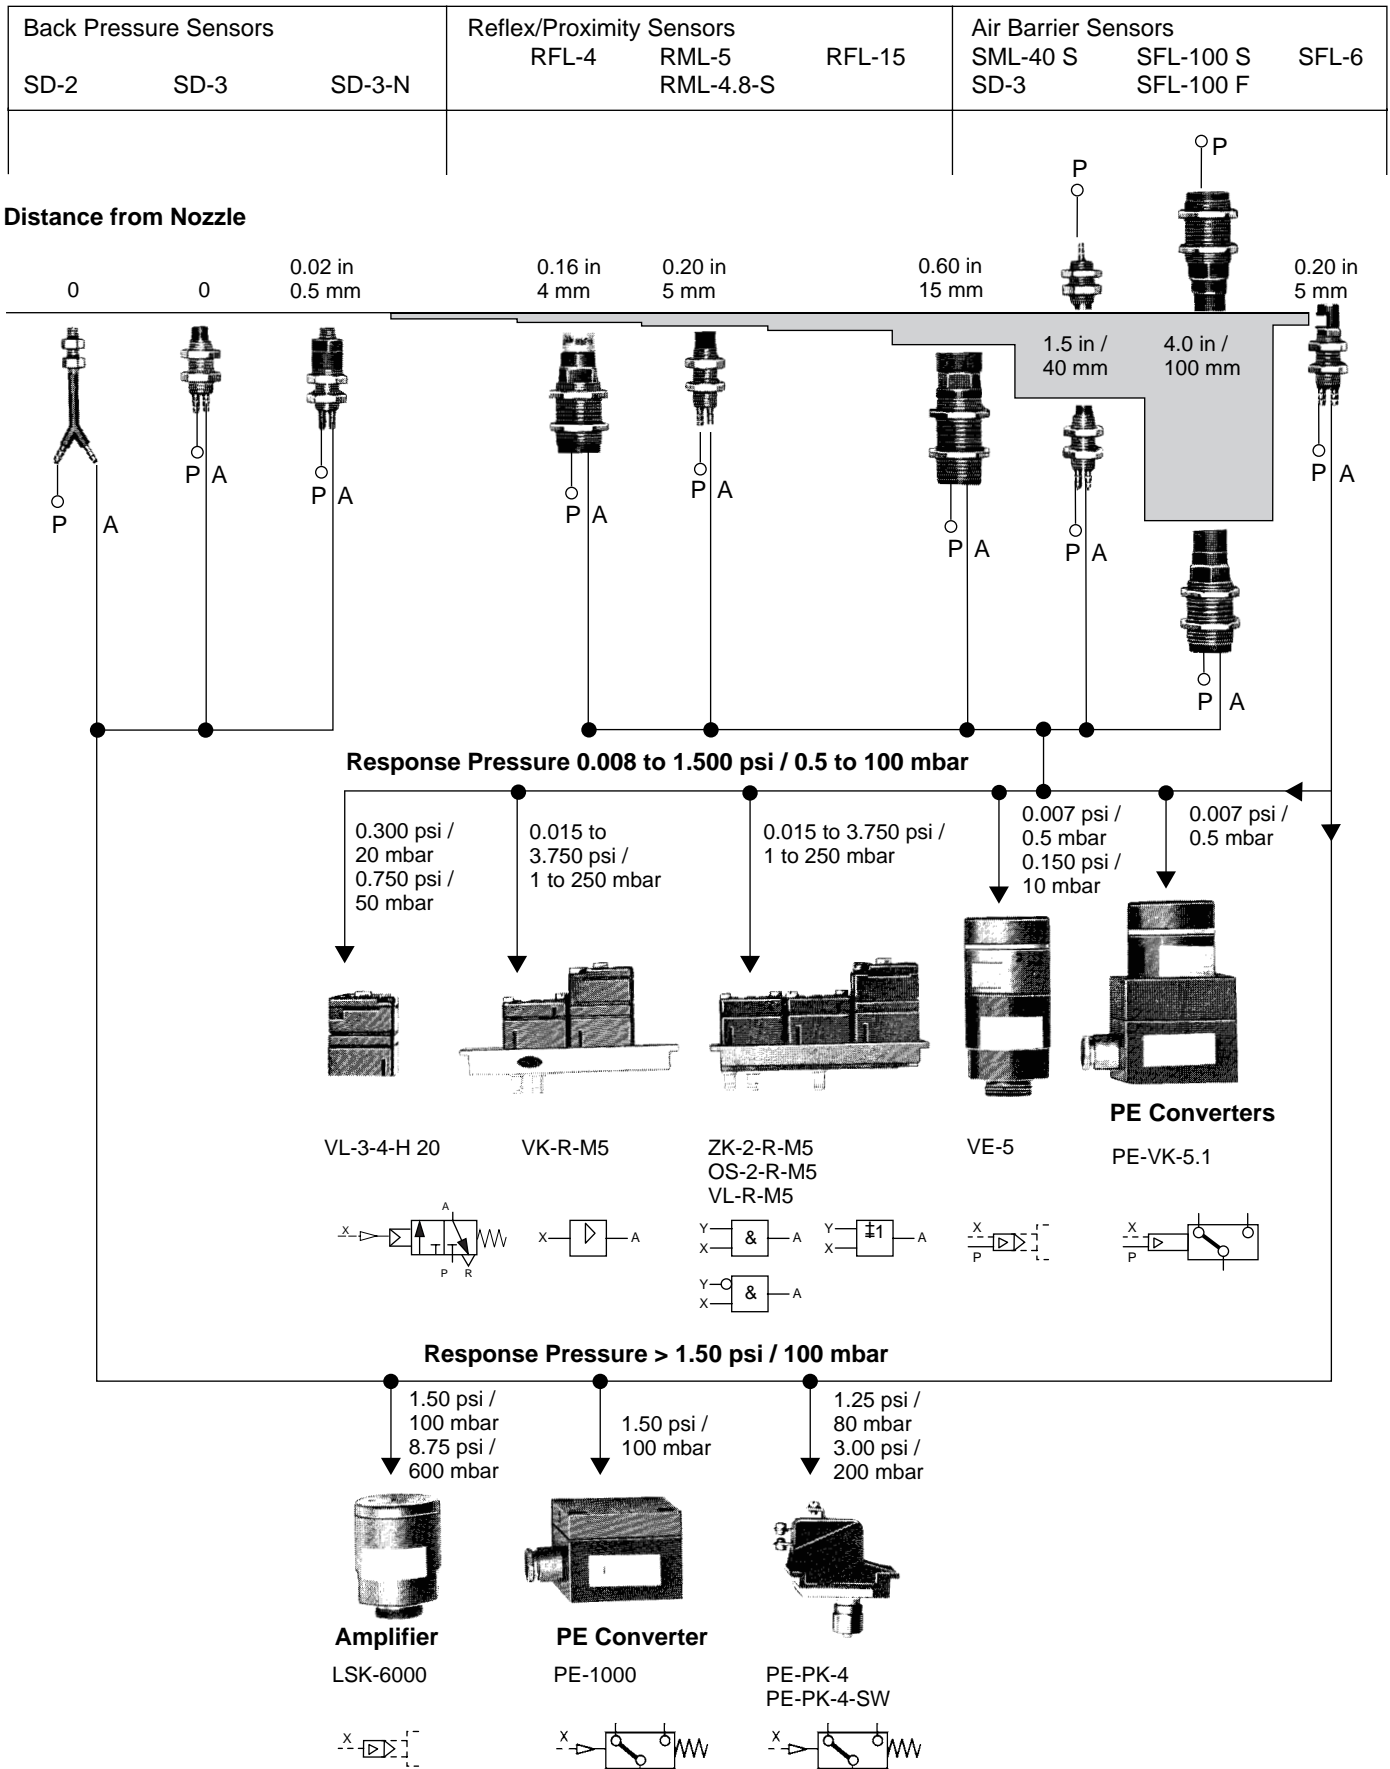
Back Pressure Sensors
SD-2 SD-3 SD-3-N

Reflex/Proximity Sensors
RFL-4 RML-5 RFL-15
RML-4.8-S

Air Barrier Sensors
SML-40 S SFL-100 S SFL-6
SD-3 SFL-100 F

Distance from Nozzle

0 0 0.02 in 0.5 mm 0.16 in 4 mm 0.20 in 5 mm 0.60 in 15 mm 1.5 in / 40 mm 4.0 in / 100 mm 0.20 in 5 mm

P A P A P A P A P A P A P A P A P P P A

Response Pressure 0.008 to 1.500 psi / 0.5 to 100 mbar

0.300 psi / 20 mbar 0.750 psi / 50 mbar

0.015 to 3.750 psi / 1 to 250 mbar

0.015 to 3.750 psi / 1 to 250 mbar

0.007 psi / 0.5 mbar 0.150 psi / 10 mbar

0.007 psi / 0.5 mbar

PE Converters

VL-3-4-H 20 VK-R-M5 ZK-2-R-M5 OS-2-R-M5 VL-R-M5 VE-5 PE-VK-5.1

X A P R X A Y X & A Y X ≥1 A Y X & A X P X P

Response Pressure > 1.50 psi / 100 mbar

1.50 psi / 100 mbar 8.75 psi / 600 mbar

1.50 psi / 100 mbar

1.25 psi / 80 mbar 3.00 psi / 200 mbar

Amplifier
LSK-6000

PE Converter
PE-1000

PE-PK-4
PE-PK-4-SW

X X X